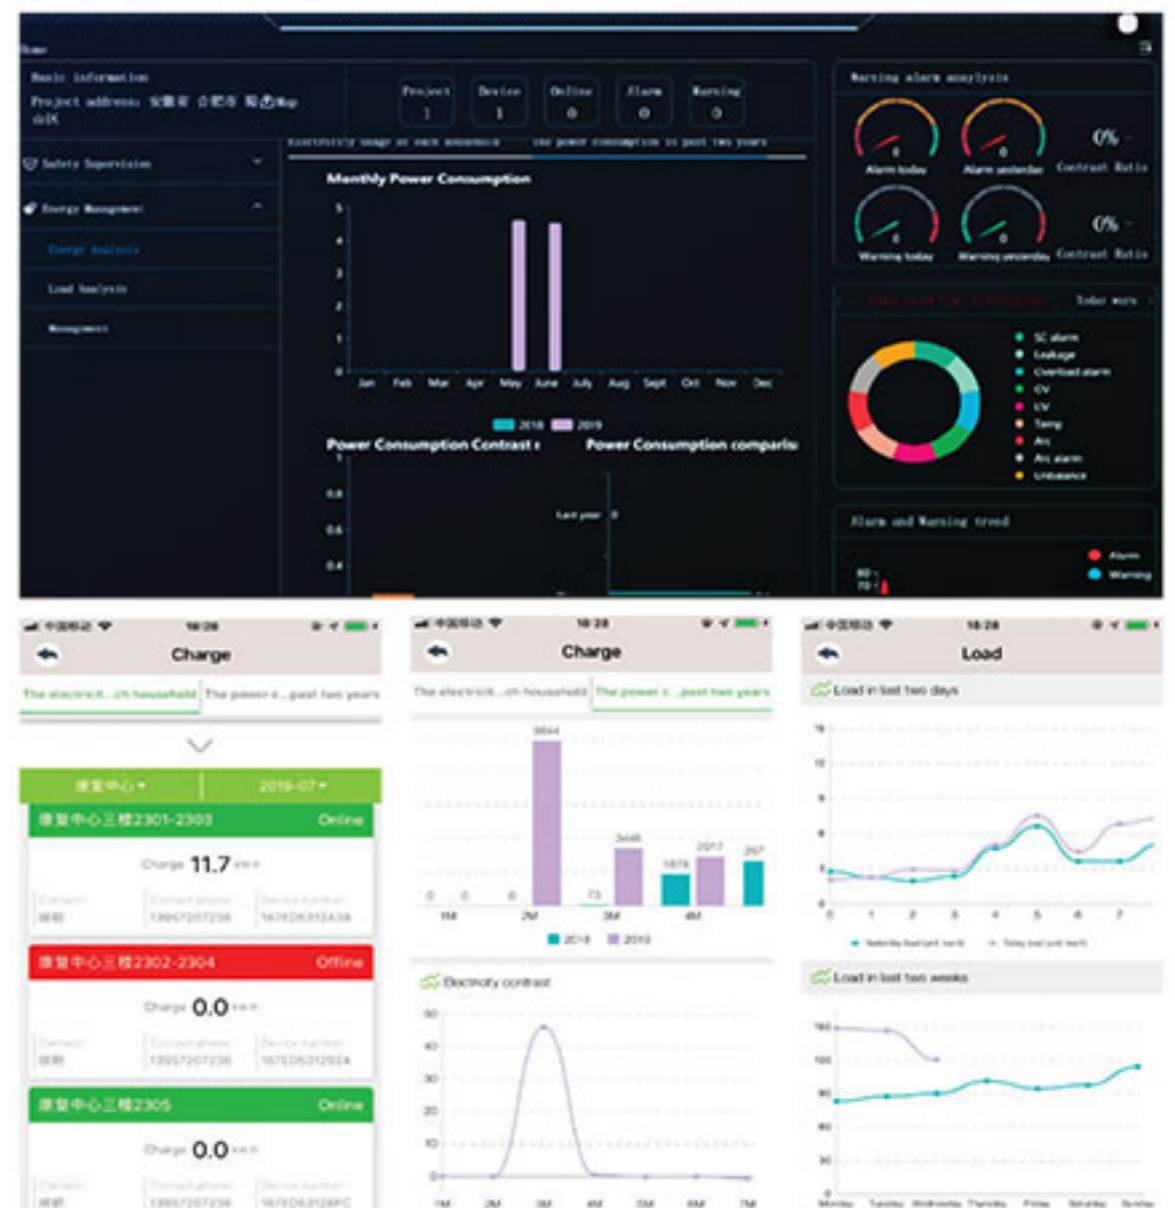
Home

Basic information
Project address: 安徽省 合肥市 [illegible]
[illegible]

Project 1 | Device 1 | Online 0 | Alarm 0 | Warning 0

Safety Supervision
Energy Management
Energy Analysis
Load Analysis
Management

Electricity usage of each household | The power consumption in past two years

Monthly Power Consumption
5 4 3 2 1 0
Jan Feb Mar Apr May June July Aug Sept Oct Nov Dec
2018 2019

Power Consumption Contrast r
Power Consumption comparis
1 0.8 0.6 0.4
Last year 0

Warning alarm analysis
0 Alarm today
0 Alarm yesterday
0% Contrast Ratio
0 Warning today
0 Warning yesterday
0% Contrast Ratio

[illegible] Today warn

SC alarm
Leakage
Overload alarm
OV
UV
Temp
Arc
Arc alarm
Unbalance

Alarm and Warning trend
Alarm
Warning
80 70

中国移动 18:28
Charge
The electricit...ch household | The power c...past two years
康复中心 | 2019-07
康复中心三楼2301-2303 Online
Charge 11.7 kW·h
Contact: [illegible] | Contact phone: 13957207236 | Device number: 1670D6312A38
康复中心三楼2302-2304 Offline
Charge 0.0 kW·h
Contact: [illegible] | Contact phone: 13957207236 | Device number: 1670D6312924
康复中心三楼2305 Online
Charge 0.0 kW·h
Contact: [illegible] | Contact phone: 13957207236 | Device number: 1670D63128FC

中国移动 18:28
Charge
The electricit...ch household | The power c...past two years
3844
0 0 0 73 3446 1878 2017 2917
1M 2M 3M 4M
2018 2019
Electricity contrast
50 40 30 20 10 0
1M 2M 3M 4M 5M 6M 7M

中国移动 18:28
Load
Load in last two days
16 12 8 4 0
0 1 2 3 4 5 6 7
Yesterday load (unit: kw·h) | Today load (unit: kw·h)
Load in last two weeks
150 120 90 60 30 0
Monday Tuesday Wednesday Thursday Friday Saturday Sunday